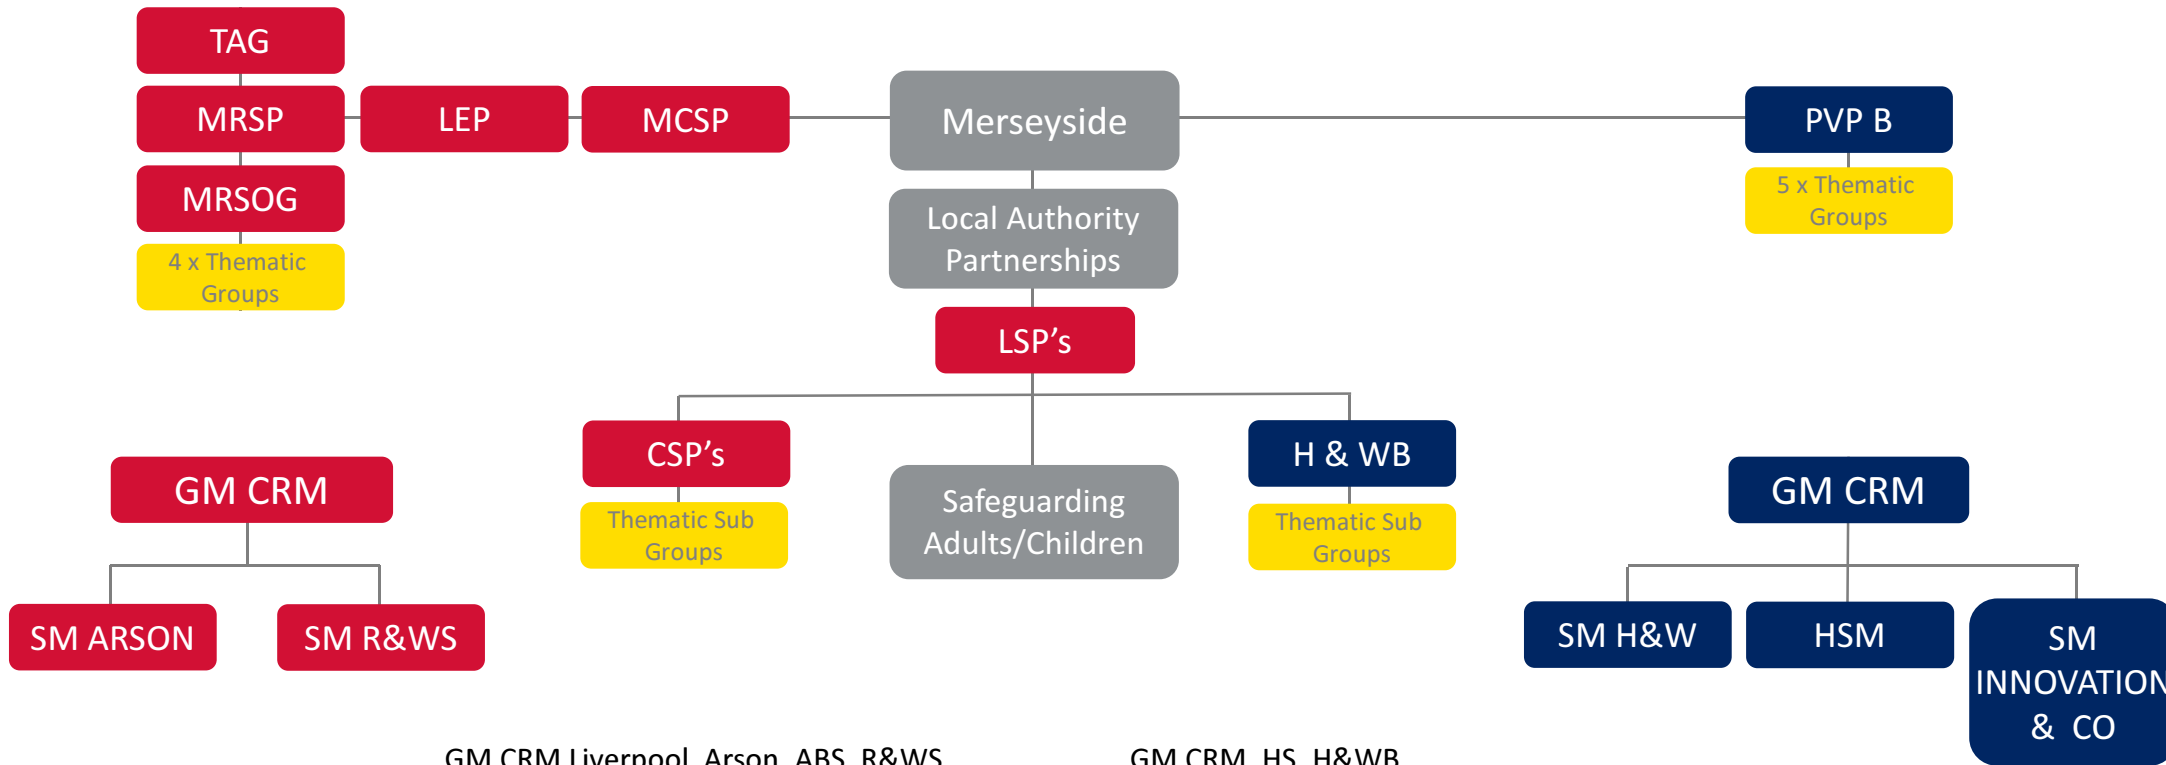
TAG

MRSP

LEP

MCSP

Merseyside

PVP B

5 x Thematic Groups

MRSOG

4 x Thematic Groups

Local Authority Partnerships

LSP’s

CSP’s

Thematic Sub Groups

Safeguarding Adults/Children

H & WB

Thematic Sub Groups

GM CRM

SM ARSON

SM R&WS

GM CRM

SM H&W

HSM

SM INNOVATION & CO

GM CRM Liverpool, Arson, ABS, R&WS

GM CRM, HS, H&WB